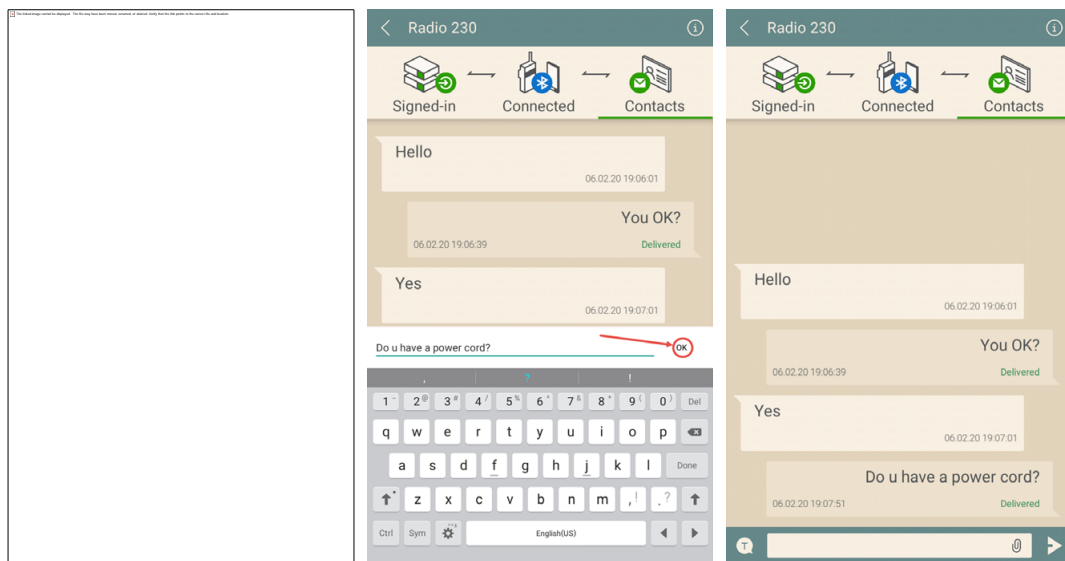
The linked image cannot be displayed. The file may have been moved, renamed, or deleted. Verify that the link points to the correct file and location.

Radio 230

Signed-in Connected Contacts

Hello
06.02.20 19:06:01

You OK?
06.02.20 19:06:39 Delivered

Yes
06.02.20 19:07:01

Do u have a power cord?

OK

, ? !

1 2 3 4 5 6 7 8 9 0 Del

q w e r t y u i o p

a s d f g h j k l Done

z x c v b n m , ? . 

Ctrl Sym English(US)

Radio 230

Signed-in Connected Contacts

Hello
06.02.20 19:06:01

You OK?
06.02.20 19:06:39 Delivered

Yes
06.02.20 19:07:01

Do u have a power cord?
06.02.20 19:07:51 Delivered

T